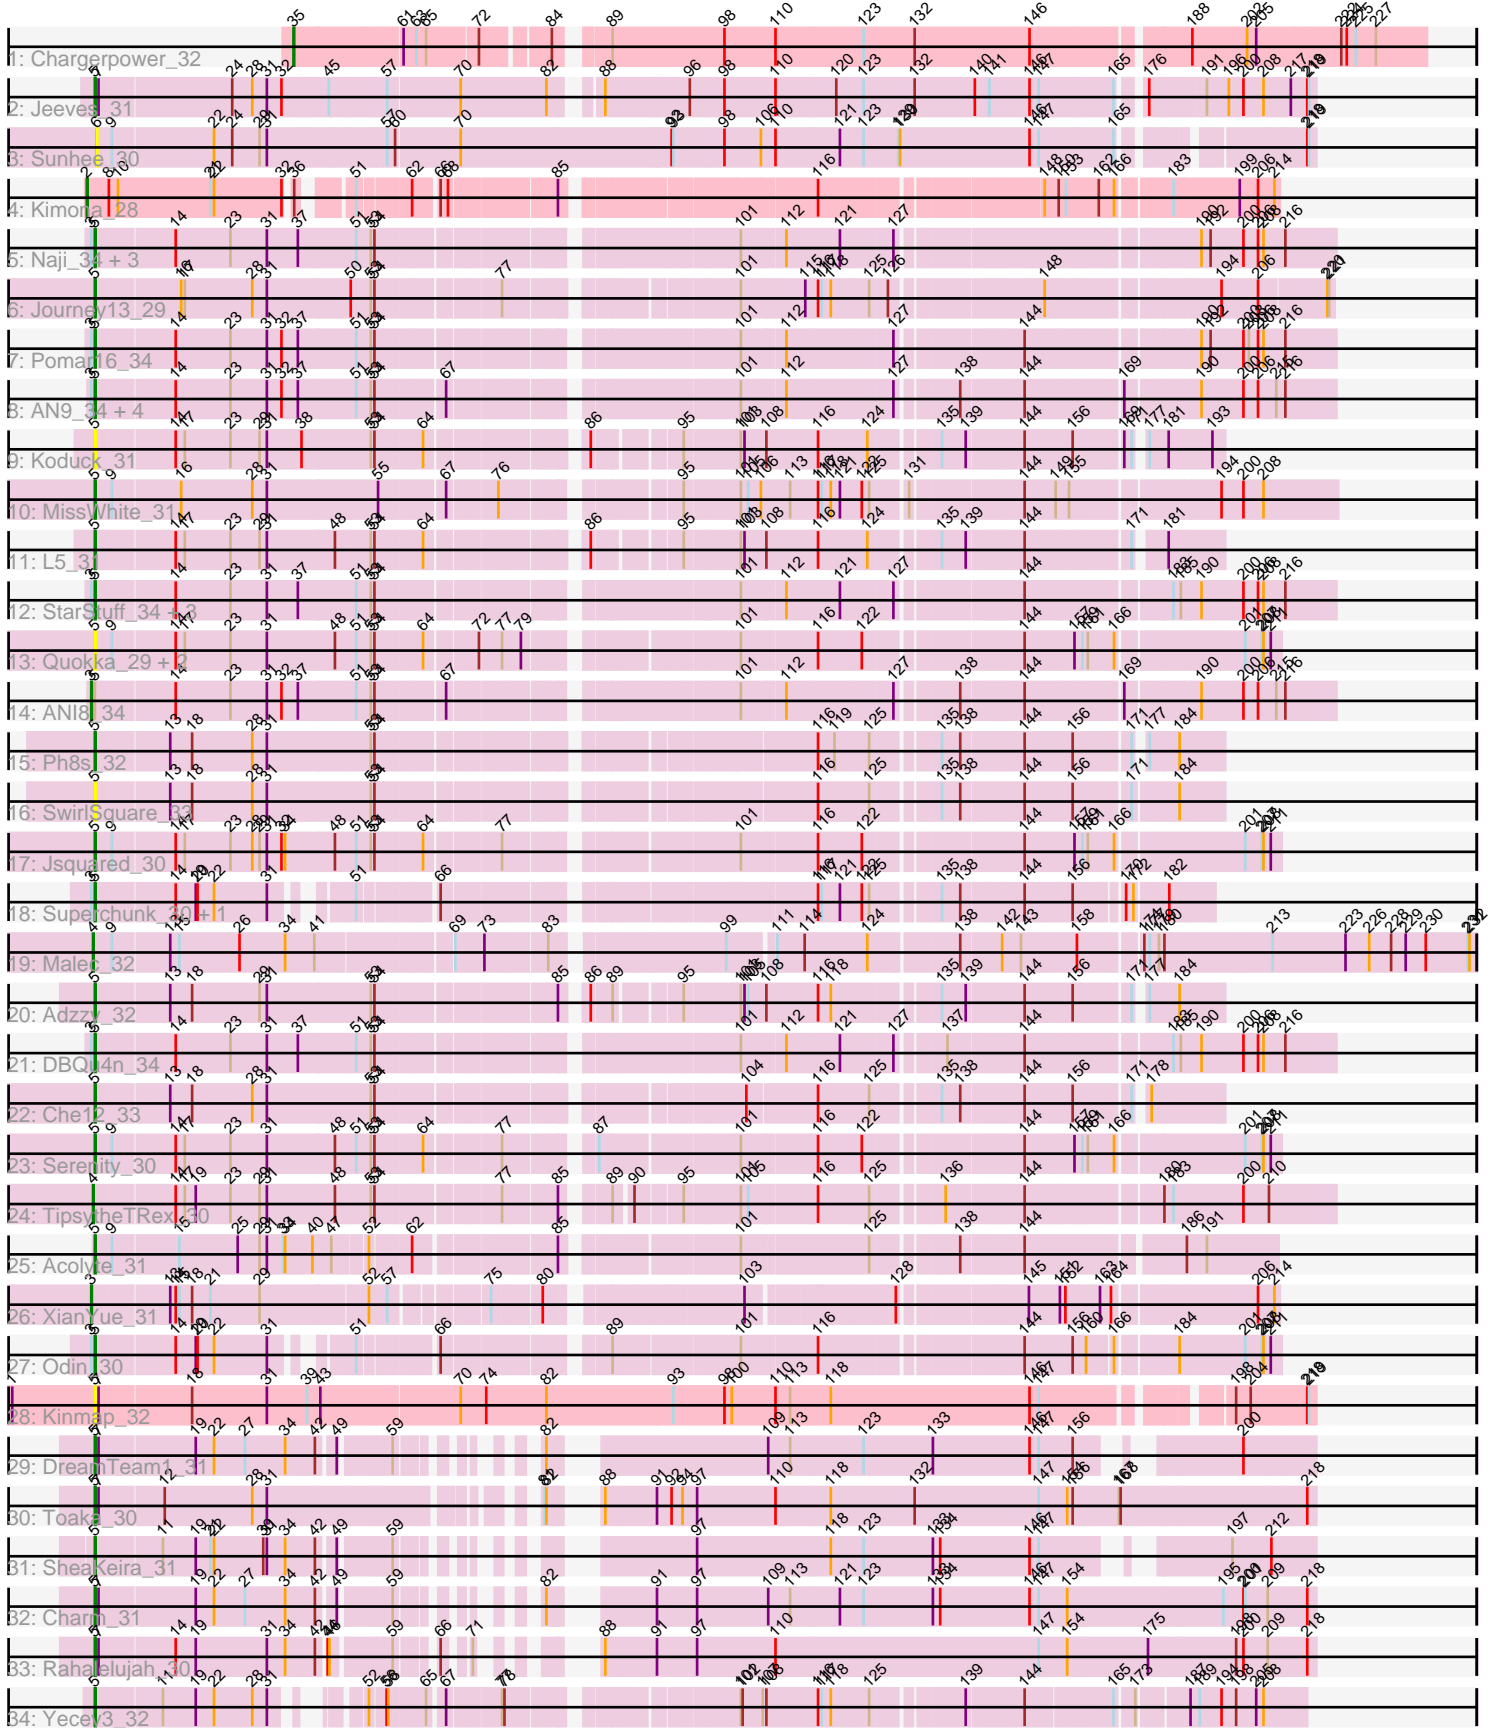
1: Chargerpower_32
2: Jeeves_31
3: Sunhee_30
4: Kimona_28
5: Naji_34 + 3
6: Journey13_29
7: Pomar16_34
8: AN9_34 + 4
9: Koduck_31
10: MissWhite_31
11: L5_31
12: StarStuff_34 + 3
13: Quokka_29 + 2
14: ANI8_34
15: Ph8s_32
16: SwirlSquare_32
17: Jsquared_30
18: Superchunk_30 + 1
19: Malec_32
20: Adzzy_32
21: DBQu4n_34
22: Che12_33
23: Serenity_30
24: TipsytheTRex_30
25: Acolyte_31
26: XianYue_31
27: Odin_30
28: Kinmap_32
29: DreamTeam1_31
30: Toaka_30
31: SheaKeira_31
32: Charm_31
33: Rahalelujah_30
34: Yecev3_32